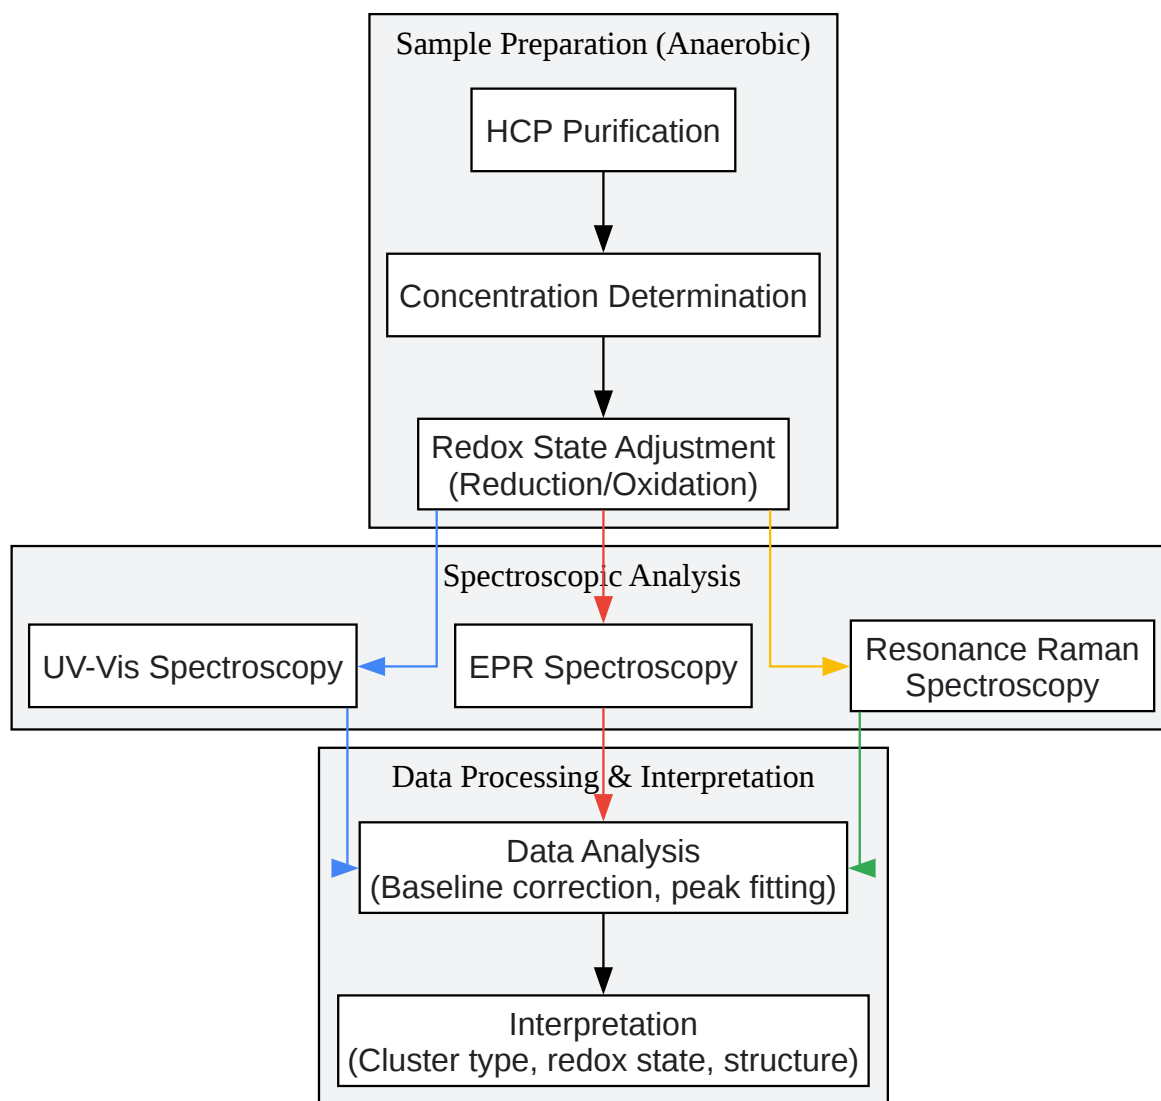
Sample Preparation (Anaerobic)

HCP Purification

Concentration Determination

Redox State Adjustment
(Reduction/Oxidation)

Spectroscopic Analysis

UV-Vis Spectroscopy

EPR Spectroscopy

Resonance Raman Spectroscopy

Data Processing & Interpretation

Data Analysis
(Baseline correction, peak fitting)

Interpretation
(Cluster type, redox state, structure)